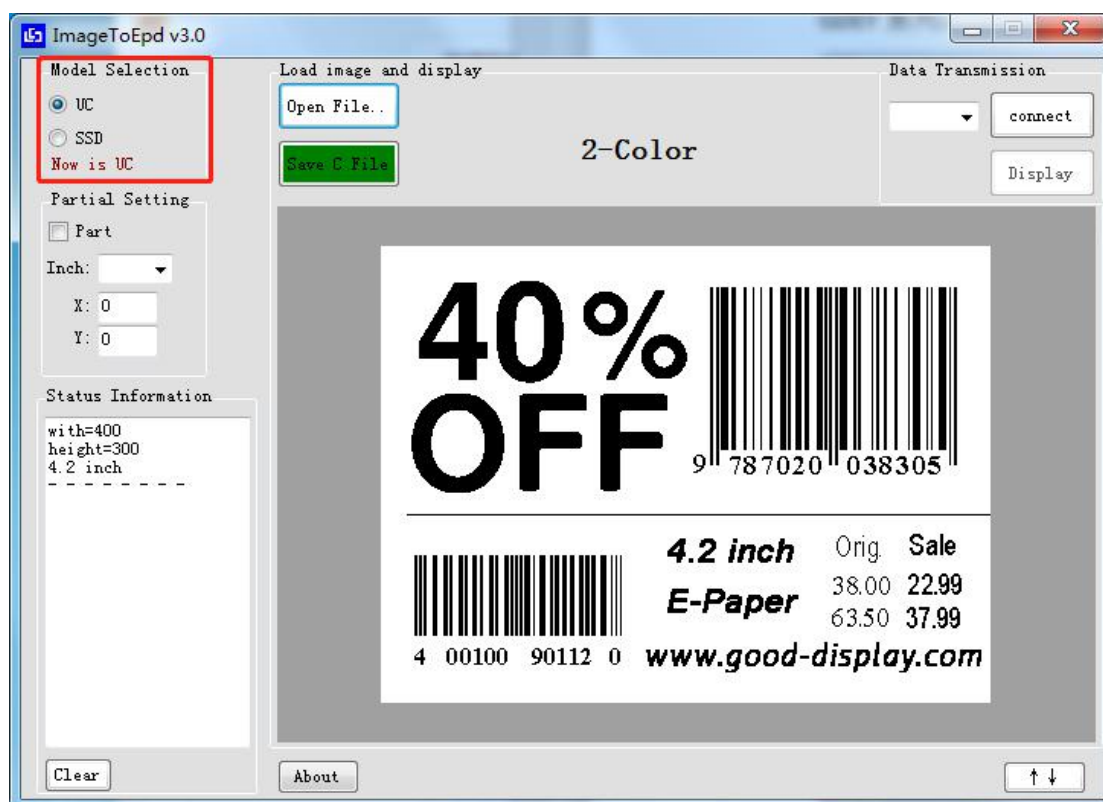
ImageToEpd v3.0

Model Selection
UC
SSD
Now is UC

Partial Setting
Part
Inch:
X: 0
Y: 0

Status Information
with=400
height=300
4.2 inch
- - - - - - - -

Clear

Load image and display
Open File..
Save C File
2-Color

Data Transmission
connect
Display

40%
OFF
9 787020 038305

4 00100 90112 0
4.2 inch
E-Paper
Orig. Sale
38.00 22.99
63.50 37.99
www.good-display.com

About
↑↓